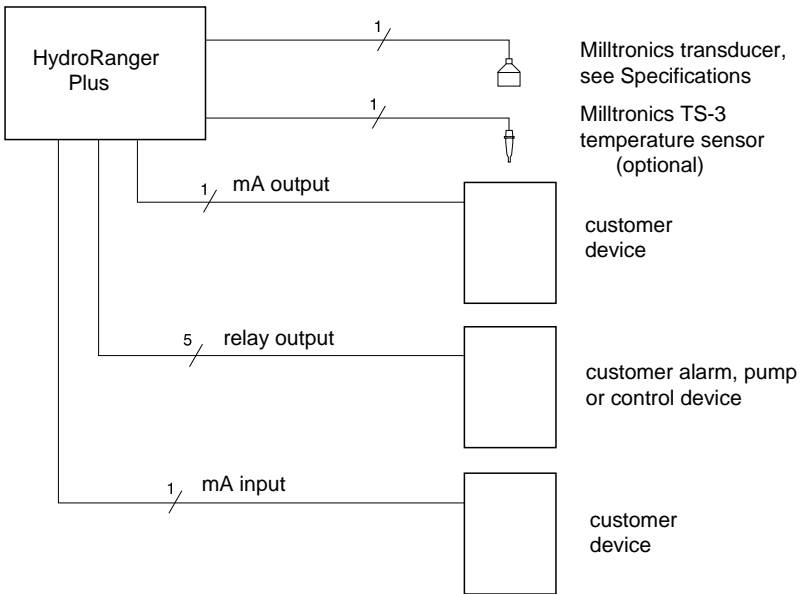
HydroRanger Plus

1

Milltronics transducer, see Specifications

1

Milltronics TS-3 temperature sensor (optional)

1 mA output

customer device

5 relay output

customer alarm, pump or control device

1 mA input

customer device